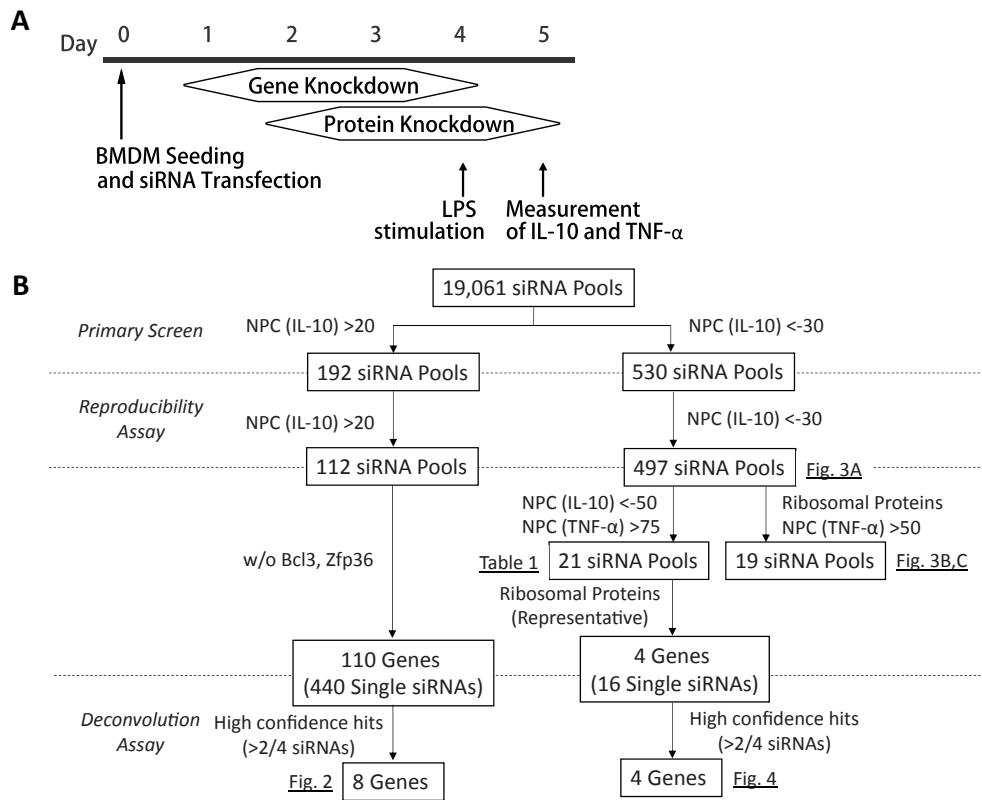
A

Day 0 1 2 3 4 5

Gene Knockdown

Protein Knockdown

BMDM Seeding and siRNA Transfection

LPS stimulation

Measurement of IL-10 and TNF-α

B

19,061 siRNA Pools

Primary Screen

NPC (IL-10) >20

NPC (IL-10) <-30

192 siRNA Pools

530 siRNA Pools

Reproducibility Assay

NPC (IL-10) >20

NPC (IL-10) <-30

112 siRNA Pools

497 siRNA Pools

Fig. 3A

NPC (IL-10) <-50
NPC (TNF-α) >75

Ribosomal Proteins
NPC (TNF-α) >50

w/o Bcl3, Zfp36

Table 1

21 siRNA Pools

19 siRNA Pools

Fig. 3B,C

Ribosomal Proteins (Representative)

110 Genes (440 Single siRNAs)

4 Genes (16 Single siRNAs)

Deconvolution Assay

High confidence hits (>2/4 siRNAs)

High confidence hits (>2/4 siRNAs)

Fig. 2

8 Genes

4 Genes

Fig. 4